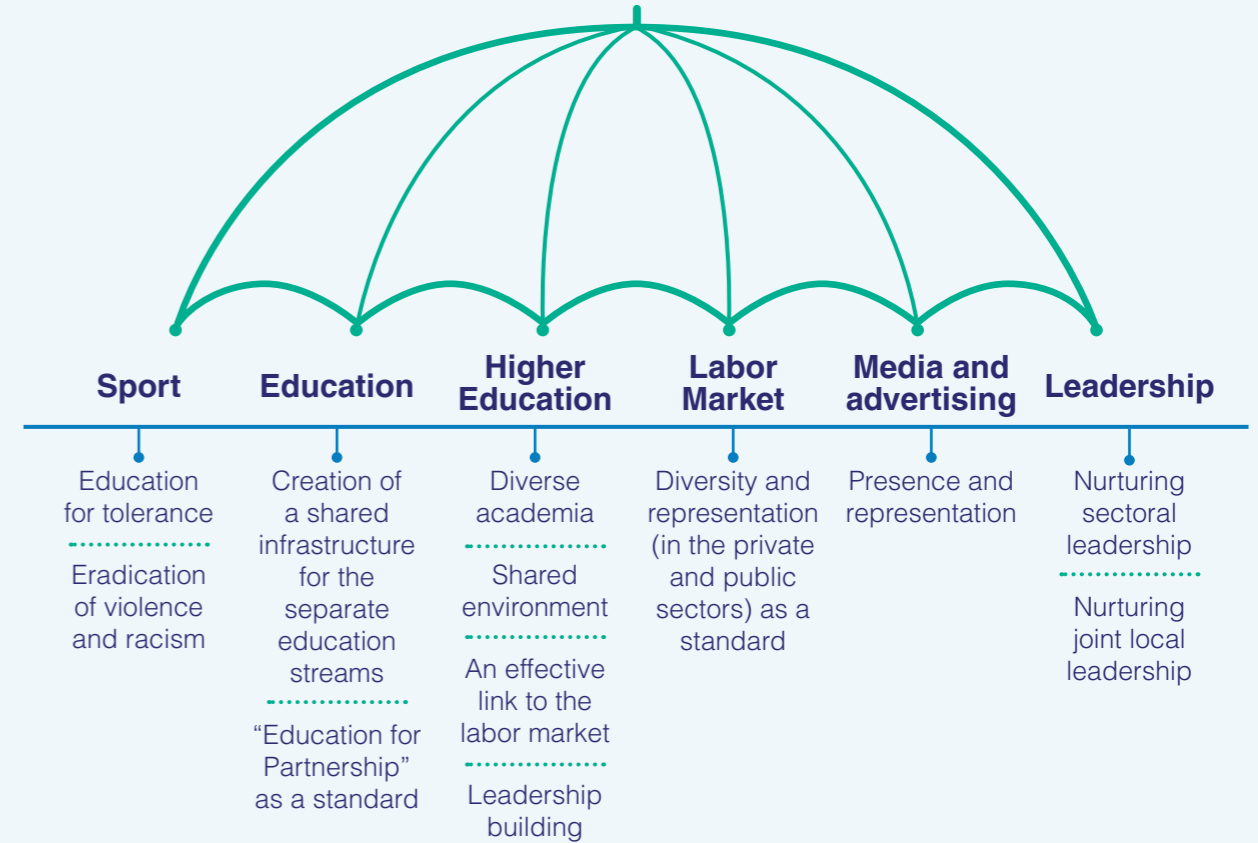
Sport

Education for tolerance

Eradication of violence and racism

Education

Creation of a shared infrastructure for the separate education streams

“Education for Partnership” as a standard

Higher Education

Diverse academia

Shared environment

An effective link to the labor market

Leadership building

Labor Market

Diversity and representation (in the private and public sectors) as a standard

Media and advertising

Presence and representation

Leadership

Nurturing sectoral leadership

Nurturing joint local leadership